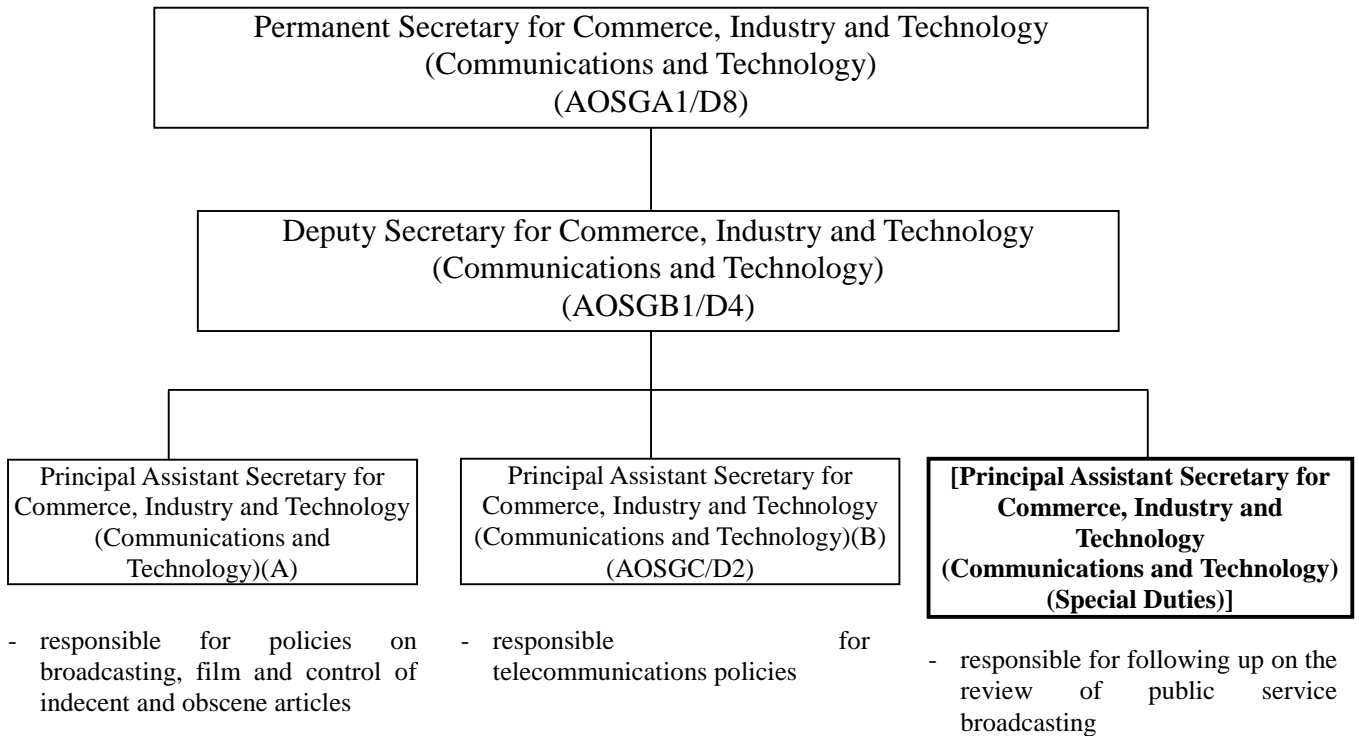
Permanent Secretary for Commerce, Industry and Technology
(Communications and Technology)
(AOSGA1/D8)

Deputy Secretary for Commerce, Industry and Technology
(Communications and Technology)
(AOSGB1/D4)

Principal Assistant Secretary for Commerce, Industry and Technology (Communications and Technology)(A)

- responsible for policies on broadcasting, film and control of indecent and obscene articles

Principal Assistant Secretary for Commerce, Industry and Technology (Communications and Technology)(B) (AOSGC/D2)

- responsible for telecommunications policies

**[Principal Assistant Secretary for Commerce, Industry and Technology (Communications and Technology) (Special Duties)]**

- responsible for following up on the review of public service broadcasting